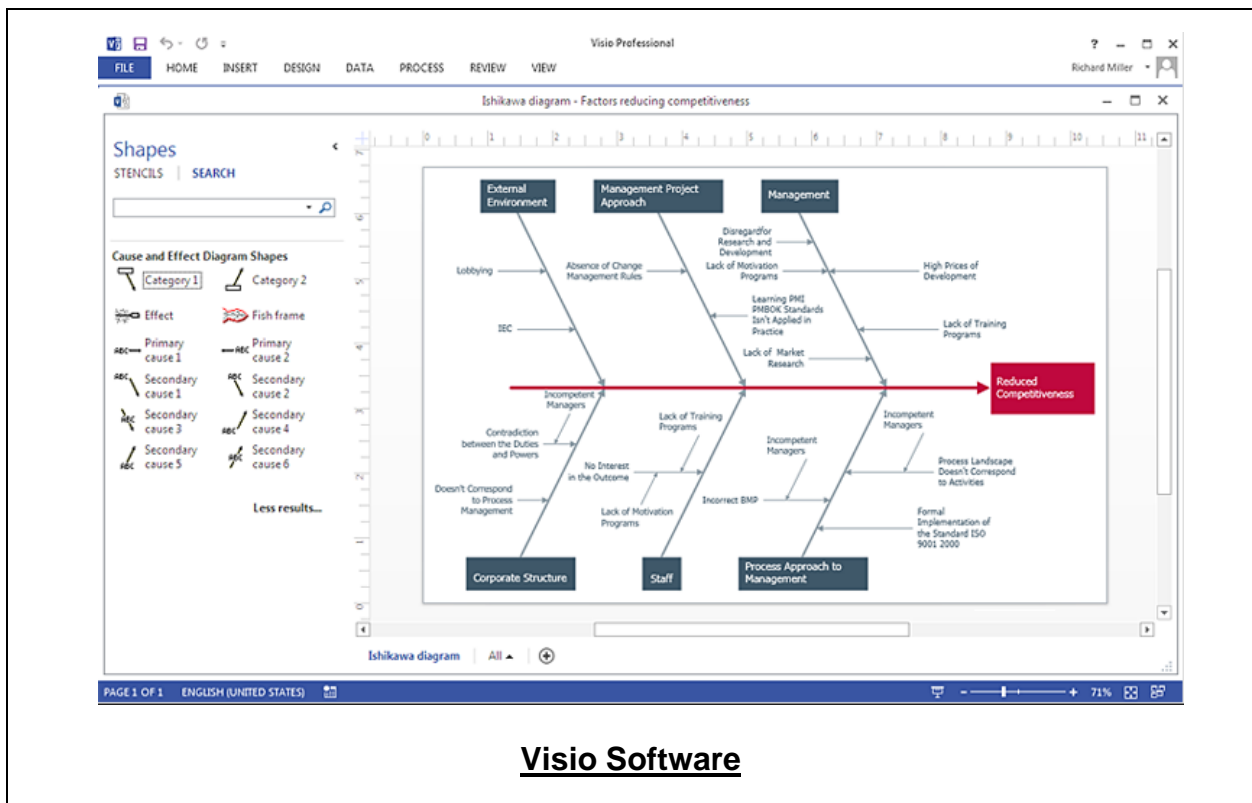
Visio Professional

? – □ ×

FILE HOME INSERT DESIGN DATA PROCESS REVIEW VIEW

Richard Miller

Ishikawa diagram - Factors reducing competitiveness

Shapes

STENCILS | SEARCH

Cause and Effect Diagram Shapes

Category 1
Category 2
Effect
Fish frame
Primary cause 1
Primary cause 2
Secondary cause 1
Secondary cause 2
Secondary cause 3
Secondary cause 4
Secondary cause 5
Secondary cause 6

Less results...

External Environment

Management Project Approach

Management

Lobbying

Absence of Change Management Rules

Disregardfor Research and Development

Lack of Motivation Programs

High Prices of Development

Learning PMI PMBOK Standards Isn't Applied in Practice

IEC

Lack of Training Programs

Lack of Market Research

Reduced Competitiveness

Incompetent Managers

Contradiction between the Duties and Powers

Lack of Training Programs

Incompetent Managers

Incompetent Managers

Process Landscape Doesn't Correspond to Activities

No Interest in the Outcome

Doesn't Correspond to Process Management

Incorrect BMP

Lack of Motivation Programs

Formal Implementation of the Standard ISO 9001 2000

Corporate Structure

Staff

Process Approach to Management

Ishikawa diagram | All ▲

PAGE 1 OF 1 ENGLISH (UNITED STATES)

71%

Visio Software